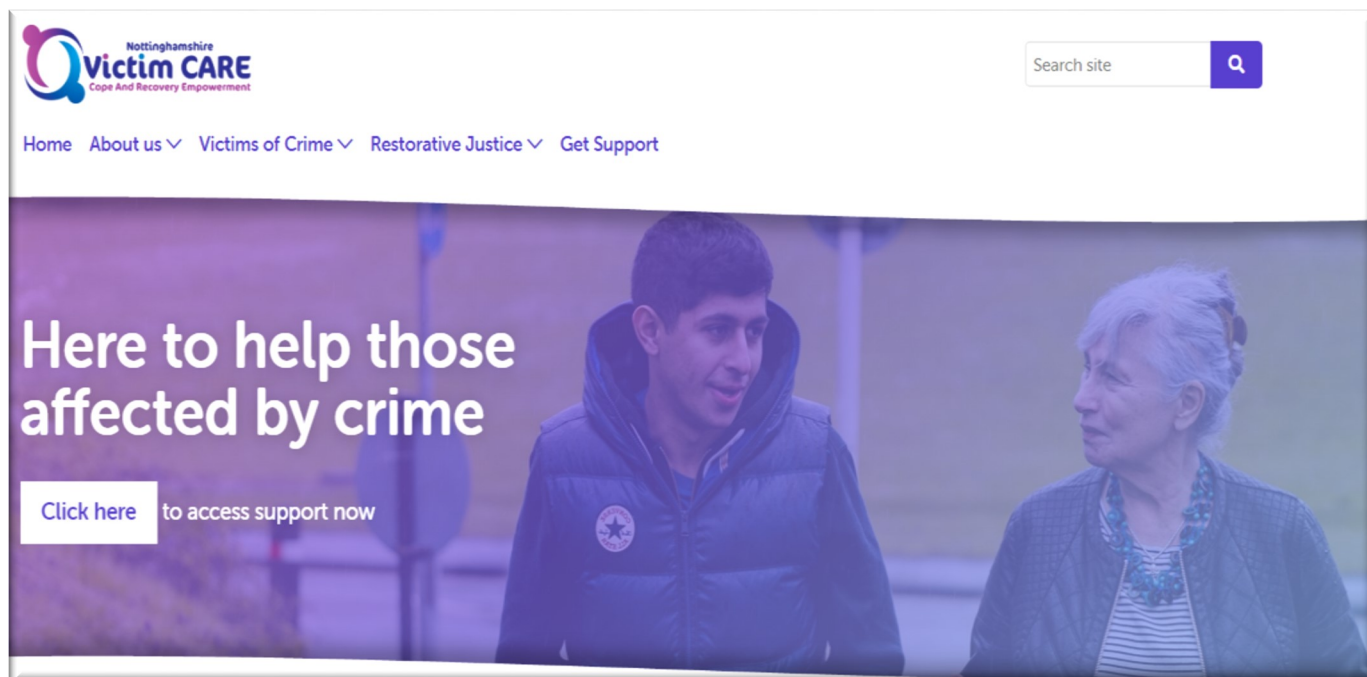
Nottinghamshire
Victim CARE
Cope And Recovery Empowerment

Search site

Home About us Victims of Crime Restorative Justice Get Support

Here to help those affected by crime

Click here to access support now